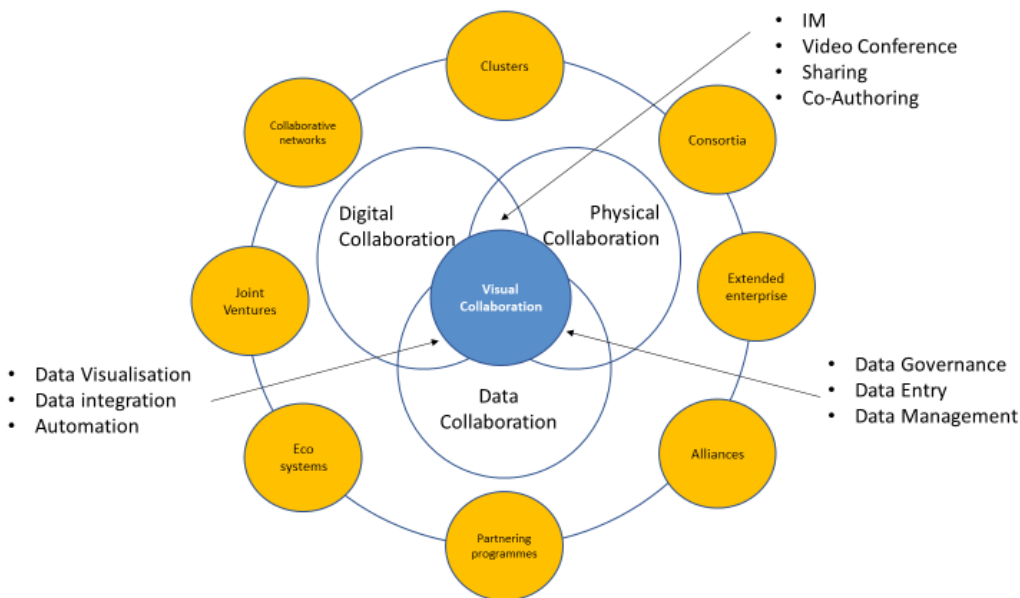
- IM
- Video Conference
- Sharing
- Co-Authoring

Clusters

Collaborative networks

Consortia

Digital Collaboration

Physical Collaboration

Visual Collaboration

Extended enterprise

Joint Ventures

Data Collaboration

- Data Visualisation
- Data integration
- Automation

- Data Governance
- Data Entry
- Data Management

Eco systems

Alliances

Partnering programmes